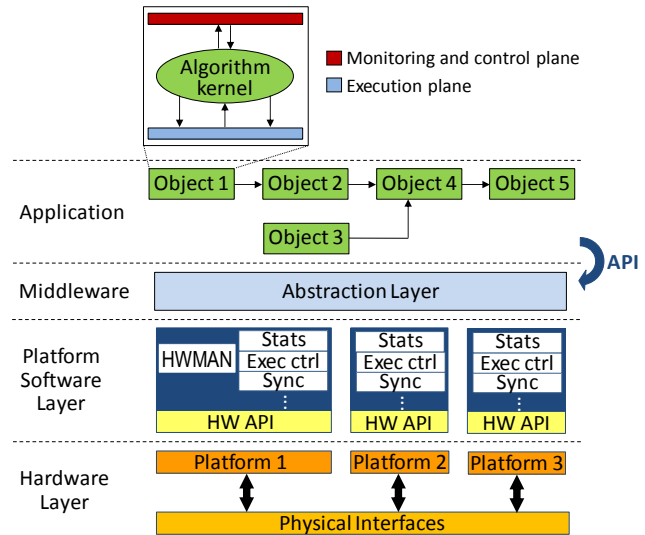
Algorithm kernel

Monitoring and control plane

Execution plane

Application

Object 1

Object 2

Object 4

Object 5

Object 3

API

Middleware

Abstraction Layer

Platform Software Layer

HWMAN

Stats

Exec ctrl

Sync

⋮

HW API

Stats

Exec ctrl

Sync

⋮

HW API

Stats

Exec ctrl

Sync

⋮

HW API

Hardware Layer

Platform 1

Platform 2

Platform 3

Physical Interfaces